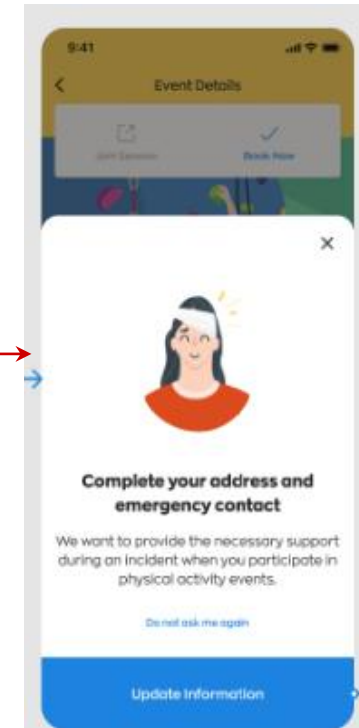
9:41

Event Details

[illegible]

Book Now

×

Complete your address and emergency contact

We want to provide the necessary support during an incident when you participate in physical activity events.

Do not ask me again

Update Information